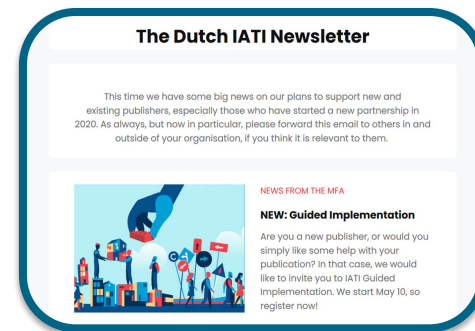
The Dutch IATI Newsletter

This time we have some big news on our plans to support new and existing publishers, especially those who have started a new partnership in 2020. As always, but now in particular, please forward this email to others in and outside of your organisation, if you think it is relevant to them.

NEWS FROM THE MFA

NEW: Guided Implementation

Are you a new publisher, or would you simply like some help with your publication? In that case, we would like to invite you to IATI Guided Implementation. We start May 10, so register now!